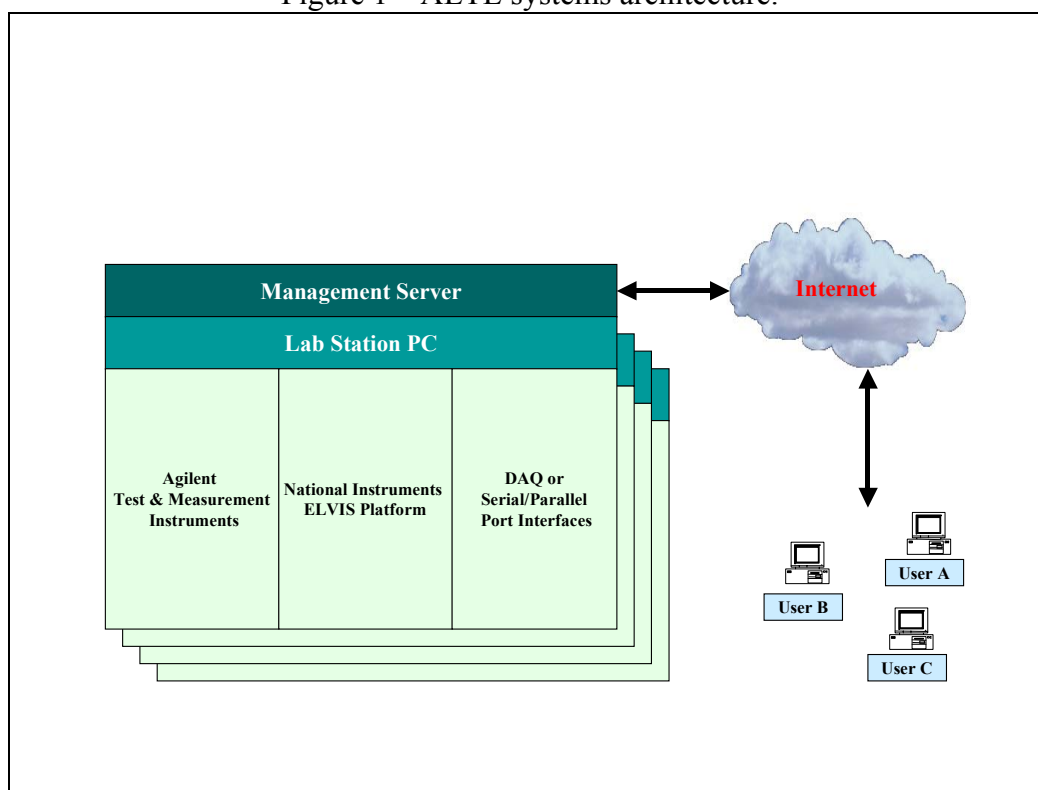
Figure 1 – ALTE systems architecture.

Management Server

Lab Station PC

Agilent Test & Measurement Instruments

National Instruments ELVIS Platform

DAQ or Serial/Parallel Port Interfaces

Internet

User A

User B

User C